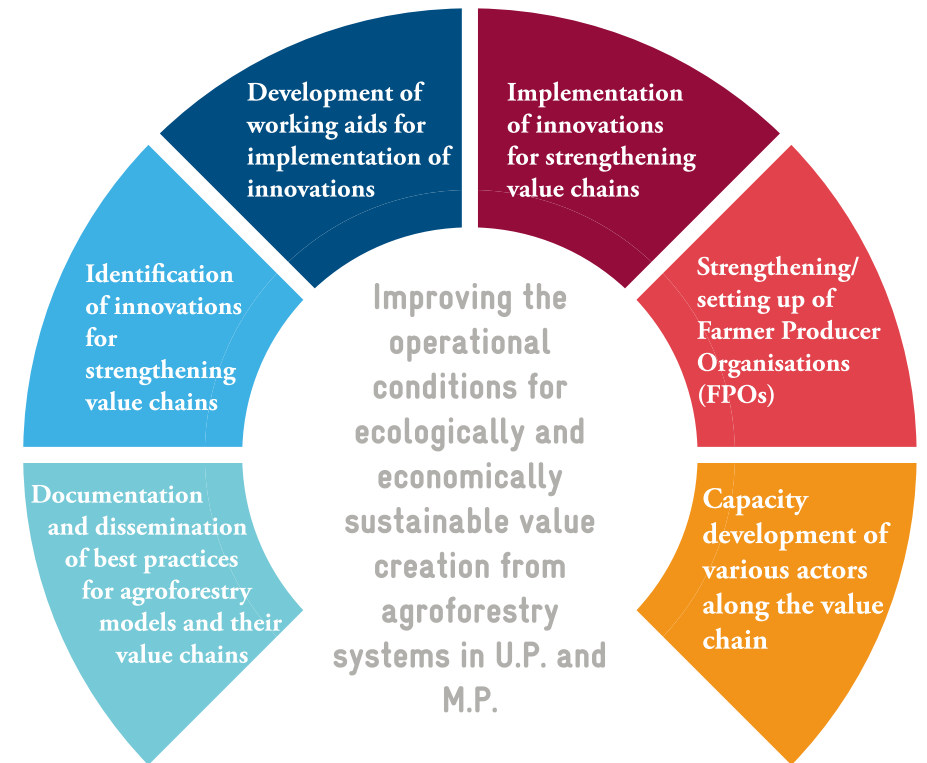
Development of working aids for implementation of innovations

Implementation of innovations for strengthening value chains

Identification of innovations for strengthening value chains

Strengthening/ setting up of Farmer Producer Organisations (FPOs)

Improving the operational conditions for ecologically and economically sustainable value creation from agroforestry systems in U.P. and M.P.

Documentation and dissemination of best practices for agroforestry models and their value chains

Capacity development of various actors along the value chain